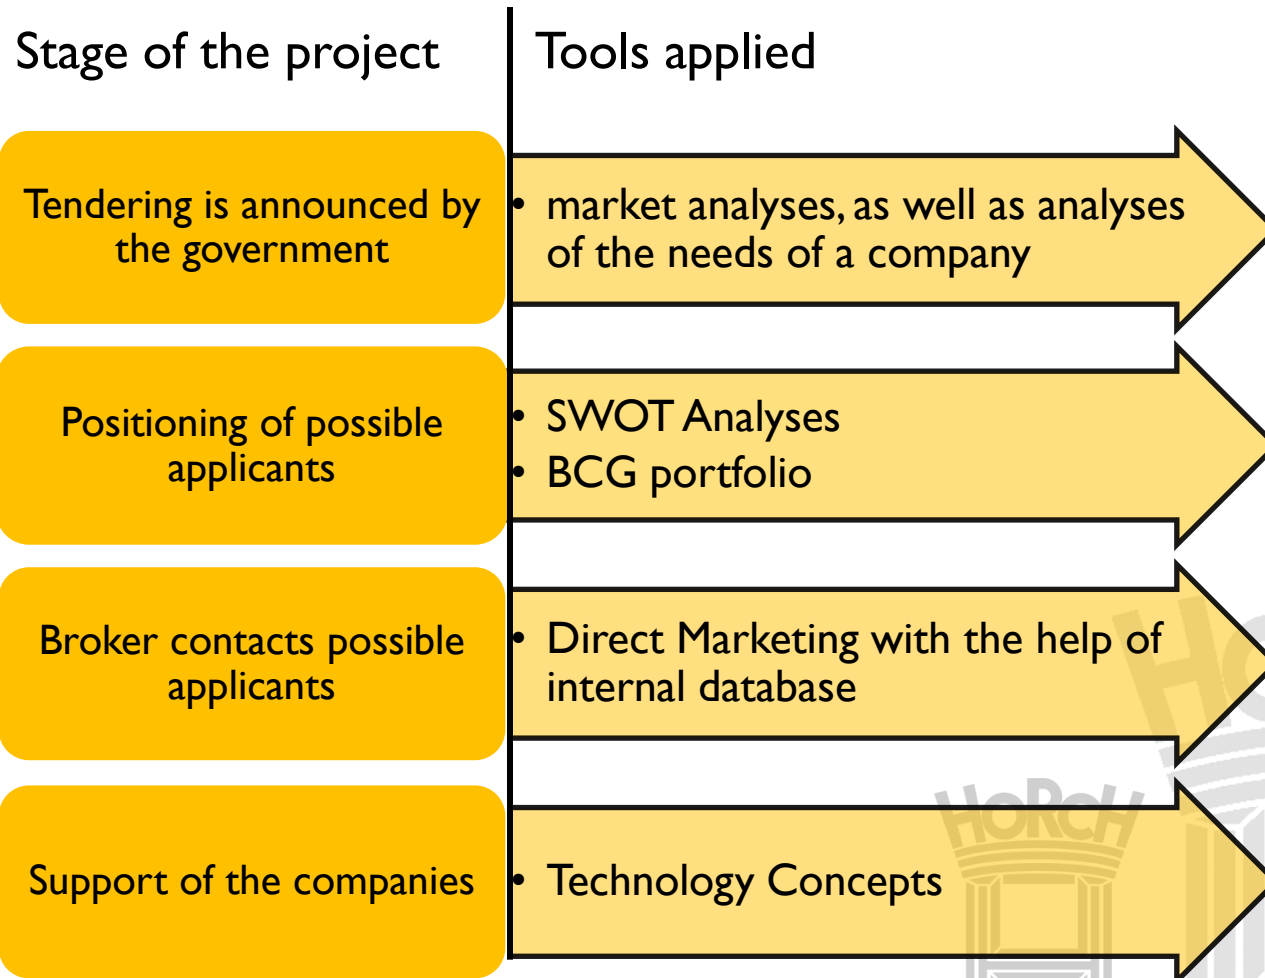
Stage of the project

Tools applied

Tendering is announced by the government

- market analyses, as well as analyses of the needs of a company

Positioning of possible applicants

- SWOT Analyses
- BCG portfolio

Broker contacts possible applicants

- Direct Marketing with the help of internal database

Support of the companies

- Technology Concepts

HORCH